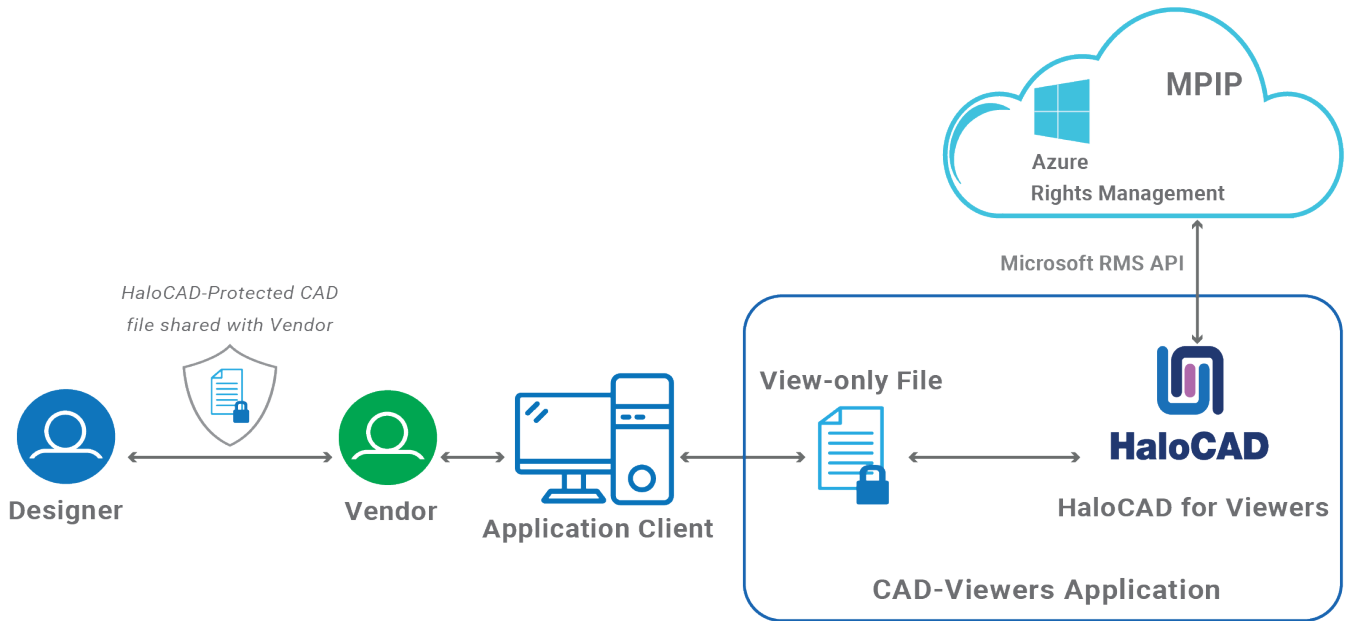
MPIP

Azure
Rights Management

Microsoft RMS API

HaloCAD-Protected CAD file shared with Vendor

View-only File

HaloCAD

Designer

Vendor

Application Client

HaloCAD for Viewers

CAD-Viewers Application